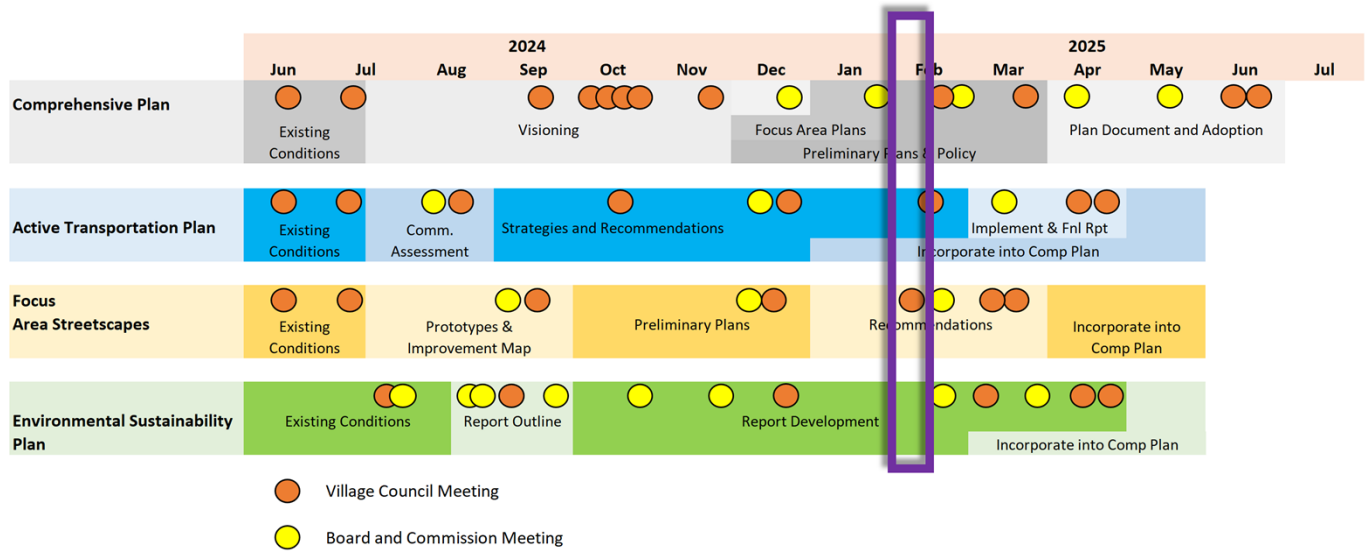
2024

2025

| | Jun | Jul | Aug | Sep | Oct | Nov | Dec | Jan | Feb | Mar | Apr | May | Jun | Jul |
|---|---|---|---|---|---|---|---|---|---|---|---|---|---|---|

Comprehensive Plan

Existing Conditions

Visioning

Focus Area Plans

Preliminary Plans & Policy

Plan Document and Adoption

Active Transportation Plan

Existing Conditions

Comm. Assessment

Strategies and Recommendations

Implement & Fnl Rpt

Incorporate into Comp Plan

Focus Area Streetscapes

Existing Conditions

Prototypes & Improvement Map

Preliminary Plans

Recommendations

Incorporate into Comp Plan

Environmental Sustainability Plan

Existing Conditions

Report Outline

Report Development

Incorporate into Comp Plan

Village Council Meeting

Board and Commission Meeting